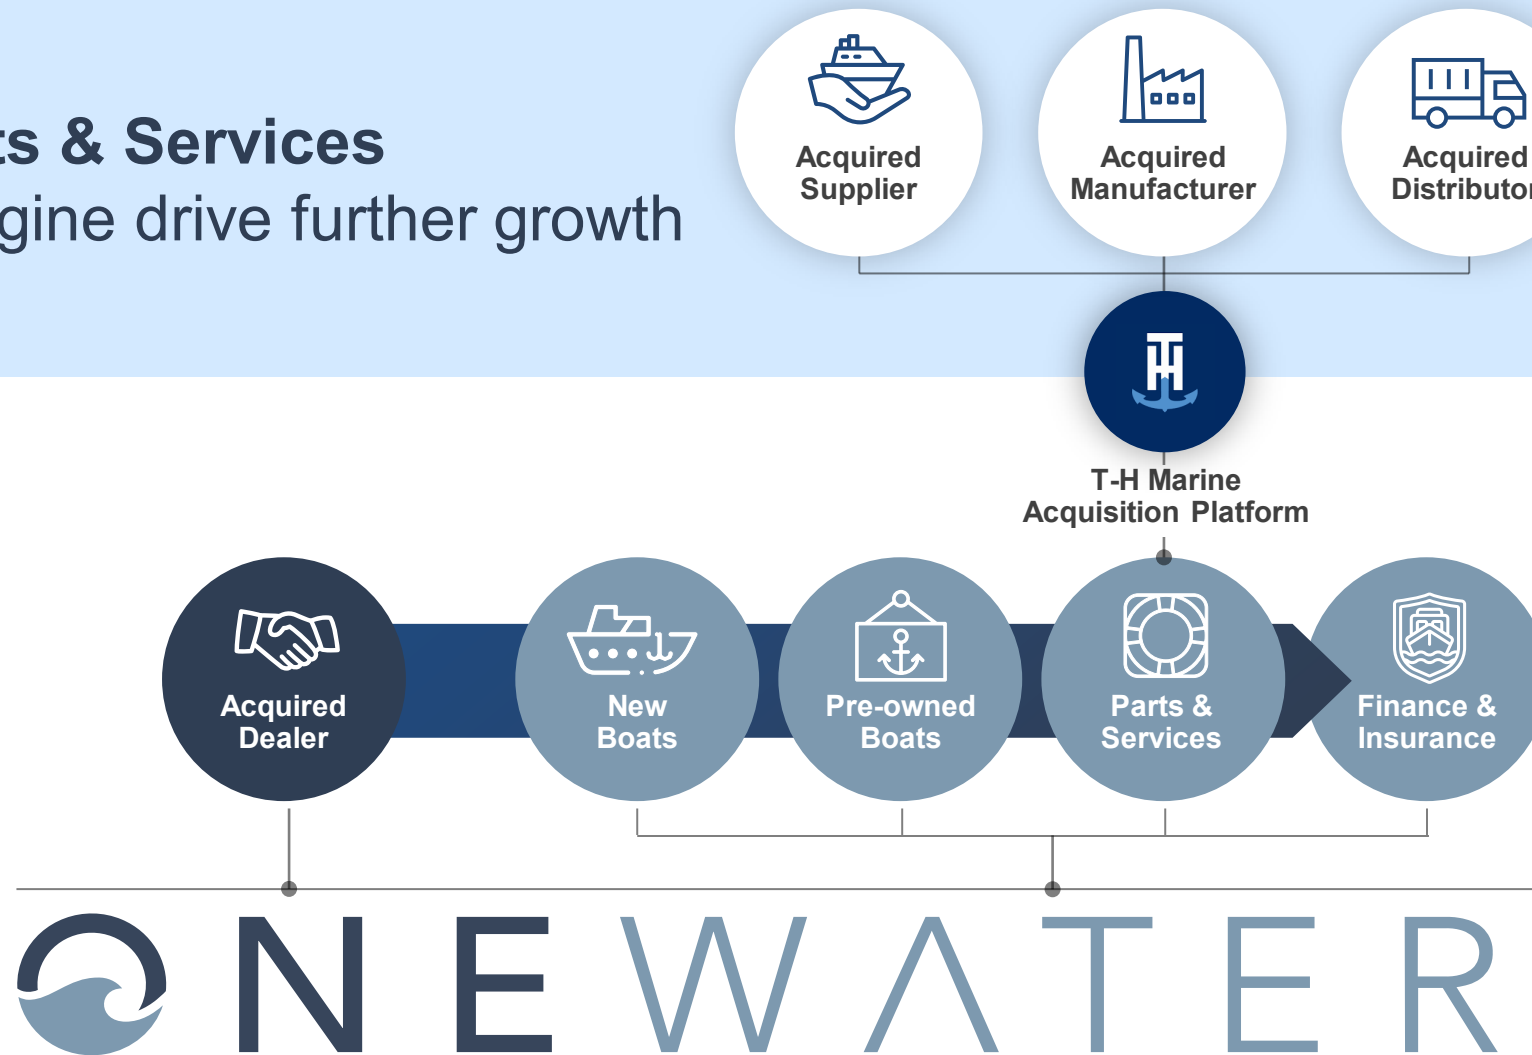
ts & Services
gine drive further growth

Acquired Supplier

Acquired Manufacturer

Acquired Distributor

T-H Marine Acquisition Platform

Acquired Dealer

New Boats

Pre-owned Boats

Parts & Services

Finance & Insurance

ONEWATER